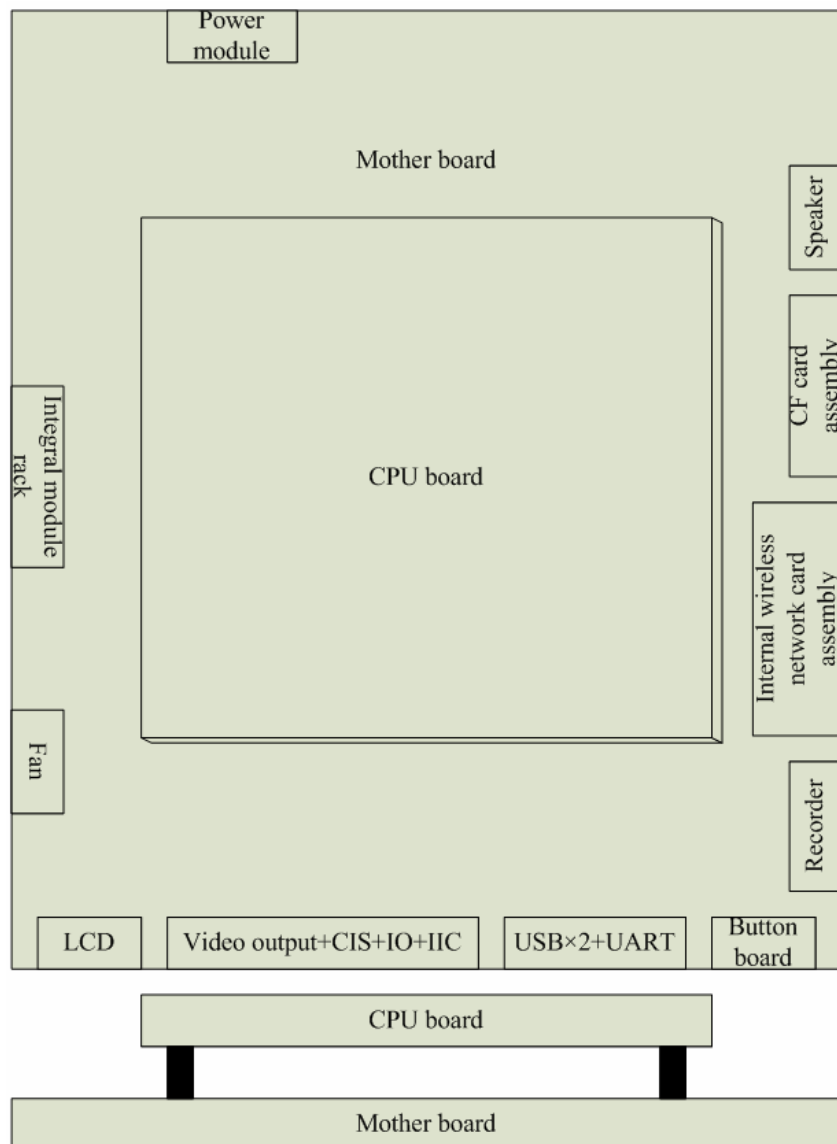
Power module

Mother board

Speaker

CF card assembly

Integral module rack

CPU board

Internal wireless network card assembly

Fan

Recorder

LCD

Video output+CIS+IO+IIC

USB×2+UART

Button board

CPU board

Mother board